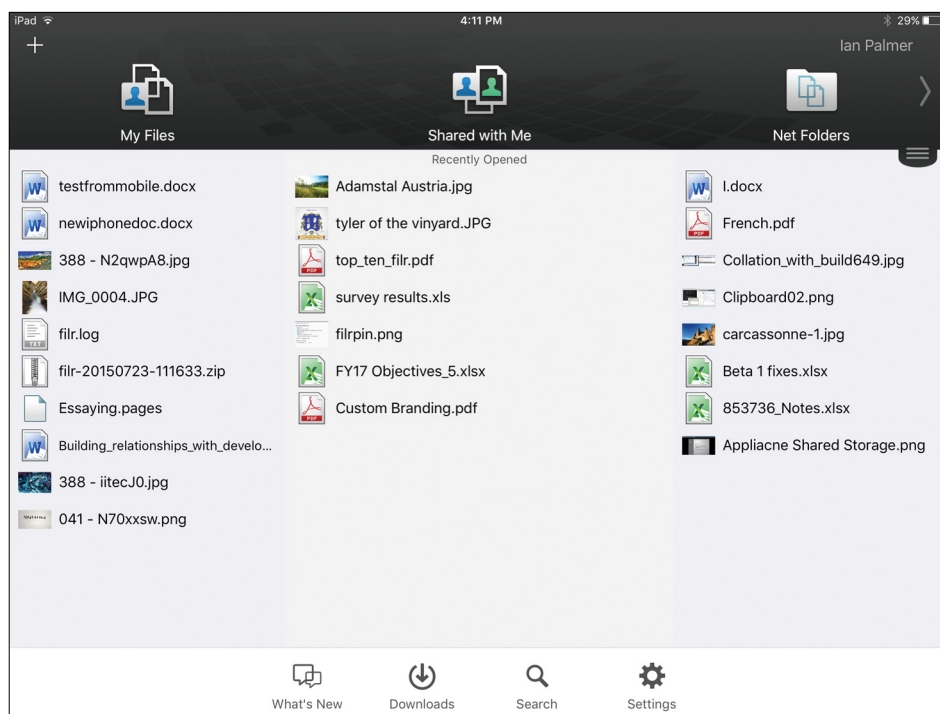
iPad
4:11 PM
29%

+
Ian Palmer

My Files
Shared with Me
Net Folders

Recently Opened

testfrommobile.docx
newiphonedoc.docx
388 - N2qwpA8.jpg
IMG_0004.JPG
filr.log
filr-20150723-111633.zip
Essaying.pages
Building_relationships_with_develo...
388 - iitecJ0.jpg
041 - N70xxsw.png

Adamstal Austria.jpg
tyler of the vinyard.JPG
top_ten_filr.pdf
survey results.xls
filrpin.png
FY17 Objectives_5.xlsx
Custom Branding.pdf

I.docx
French.pdf
Collation_with_build649.jpg
Clipboard02.png
carcassonne-1.jpg
Beta 1 fixes.xlsx
853736_Notes.xlsx
Appliacne Shared Storage.png

What's New
Downloads
Search
Settings